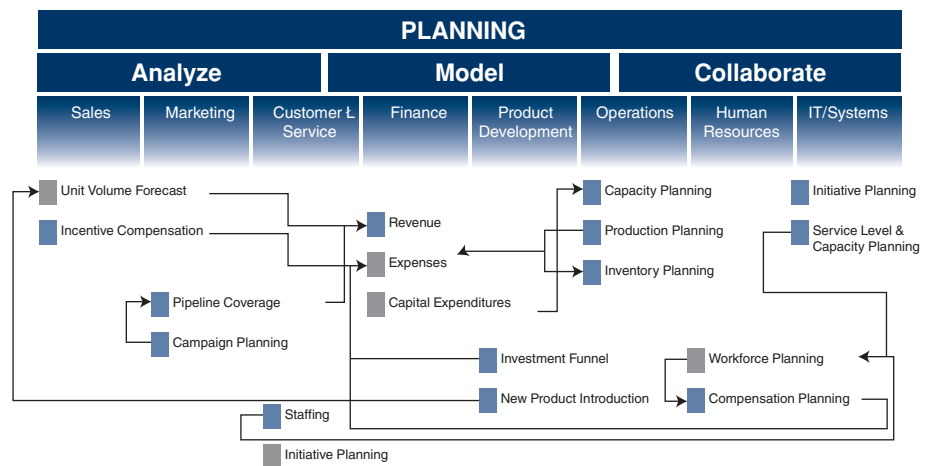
PLANNING

Analyze

Model

Collaborate

Sales

Marketing

Customer Ł Service

Finance

Product Development

Operations

Human Resources

IT/Systems

Unit Volume Forecast

Incentive Compensation

Revenue

Expenses

Capital Expenditures

Capacity Planning

Production Planning

Inventory Planning

Initiative Planning

Service Level & Capacity Planning

Pipeline Coverage

Campaign Planning

Investment Funnel

New Product Introduction

Workforce Planning

Compensation Planning

Staffing

Initiative Planning